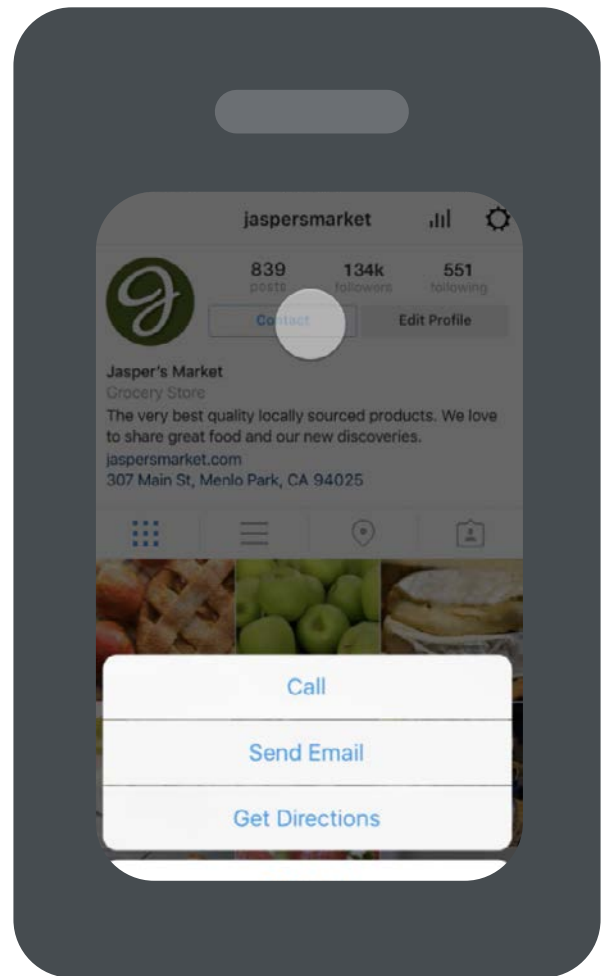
jaspersmarket

839
posts

134k
followers

551
following

Contact

Edit Profile

Jasper's Market
Grocery Store
The very best quality locally sourced products. We love to share great food and our new discoveries.
jaspersmarket.com
307 Main St, Menlo Park, CA 94025

Call

Send Email

Get Directions